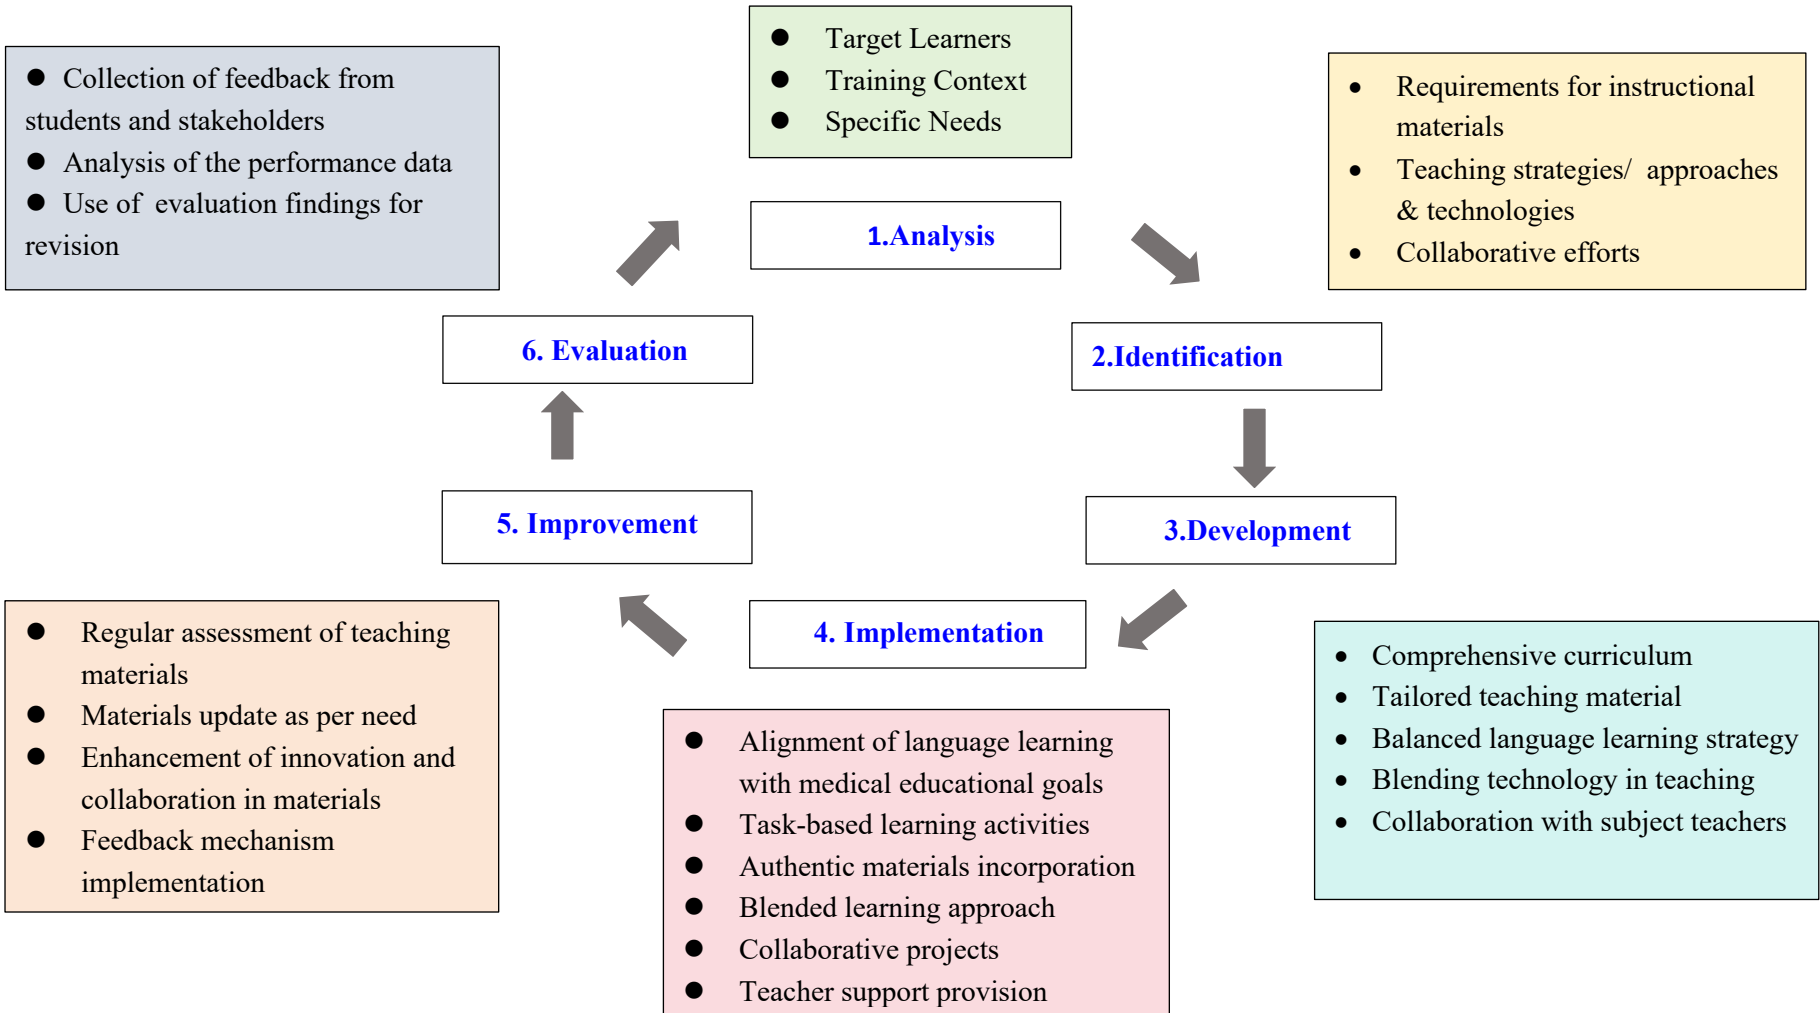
- Collection of feedback from students and stakeholders
- Analysis of the performance data
- Use of evaluation findings for revision

- Target Learners
- Training Context
- Specific Needs

- Requirements for instructional materials
- Teaching strategies/ approaches & technologies
- Collaborative efforts

1.Analysis

2.Identification

3.Development

4. Implementation

5. Improvement

6. Evaluation

- Regular assessment of teaching materials
- Materials update as per need
- Enhancement of innovation and collaboration in materials
- Feedback mechanism implementation

- Alignment of language learning with medical educational goals
- Task-based learning activities
- Authentic materials incorporation
- Blended learning approach
- Collaborative projects
- Teacher support provision

- Comprehensive curriculum
- Tailored teaching material
- Balanced language learning strategy
- Blending technology in teaching
- Collaboration with subject teachers